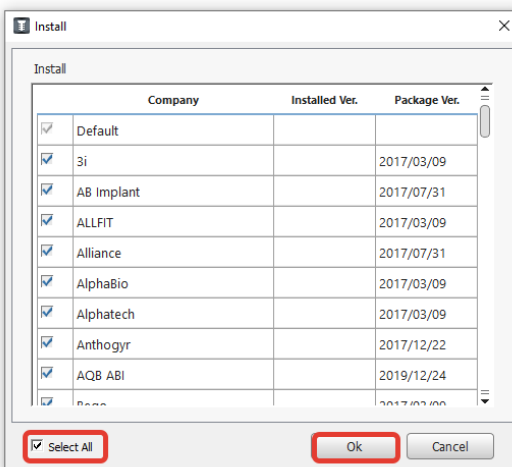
Install

Install

| | Company | Installed Ver. | Package Ver. |
|---|---|---|---|
| | Default | | |
| | 3i | | 2017/03/09 |
| | AB Implant | | 2017/07/31 |
| | ALLFIT | | 2017/03/09 |
| | Alliance | | 2017/07/31 |
| | AlphaBio | | 2017/03/09 |
| | Alphatech | | 2017/03/09 |
| | Anthogyr | | 2017/12/22 |
| | AQB ABI | | 2019/12/24 |
| | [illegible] | | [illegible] |

Select All

Ok

Cancel